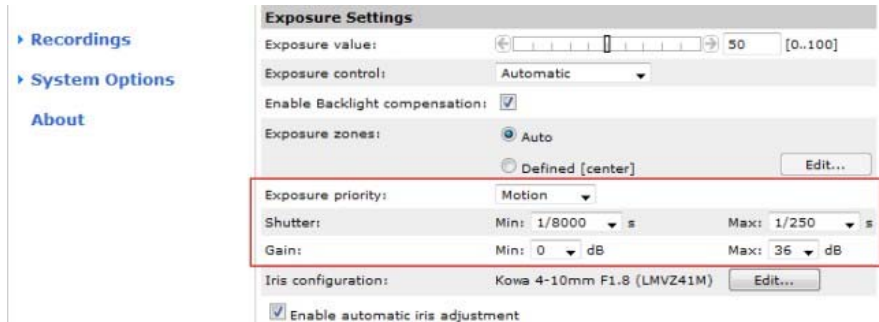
▸ Recordings

▸ System Options

About

Exposure Settings

Exposure value: 50 [0..100]

Exposure control: Automatic

Enable Backlight compensation: ☑

Exposure zones: Auto

Defined [center] Edit...

Exposure priority: Motion

Shutter: Min: 1/8000 s Max: 1/250 s

Gain: Min: 0 dB Max: 36 dB

Iris configuration: Kowa 4-10mm F1.8 (LMVZ41M) Edit...

☑ Enable automatic iris adjustment